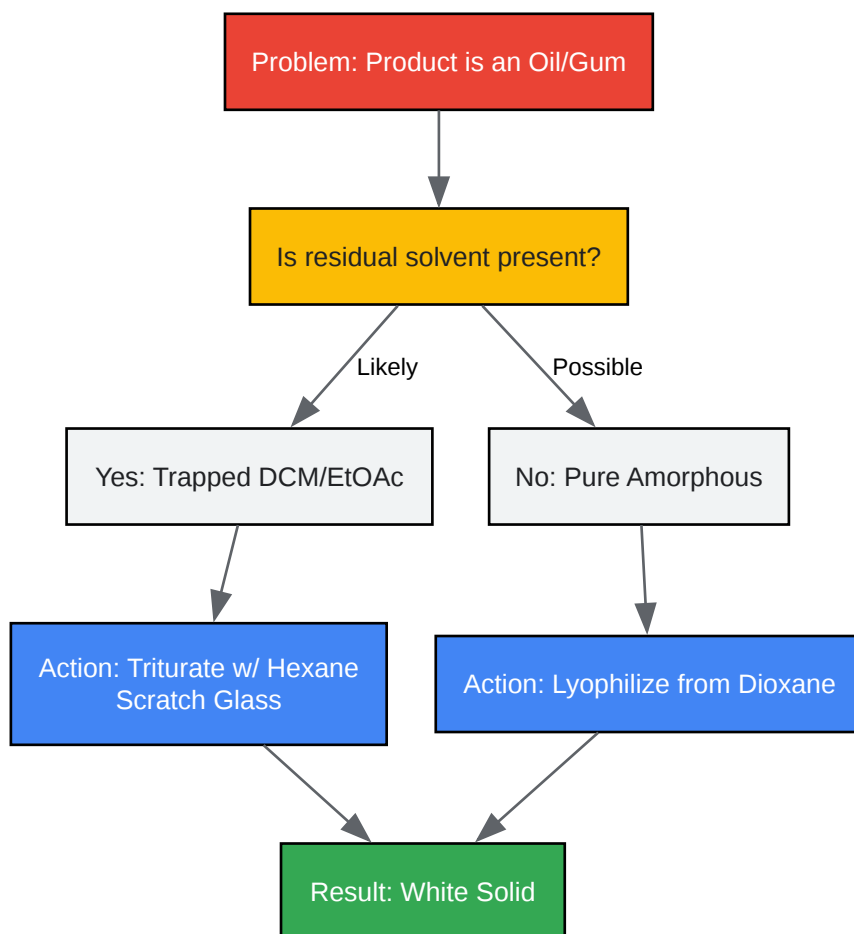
Problem: Product is an Oil/Gum

Is residual solvent present?

Likely

Possible

Yes: Trapped DCM/EtOAc

No: Pure Amorphous

Action: Triturate w/ Hexane
Scratch Glass

Action: Lyophilize from Dioxane

Result: White Solid